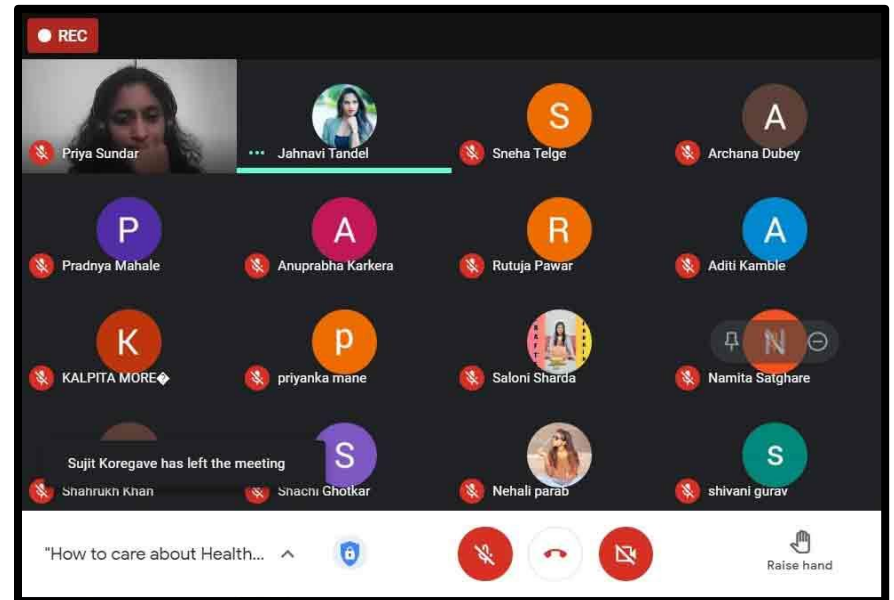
REC

Priya Sundar

Jahnavi Tandel

S
Sneha Telge

A
Archana Dubey

P
Pradnya Mahale

A
Anuprabha Karkera

R
Rutuja Pawar

A
Aditi Kamble

K
KALPITA MORE�

p
priyanka mane

Saloni Sharda

N
Namita Satghare

Sujit Koregave has left the meeting

Shahrukh Khan

S
Shachi Ghotkar

Nehali parab

S
shivani gurav

"How to care about Health...

Raise hand